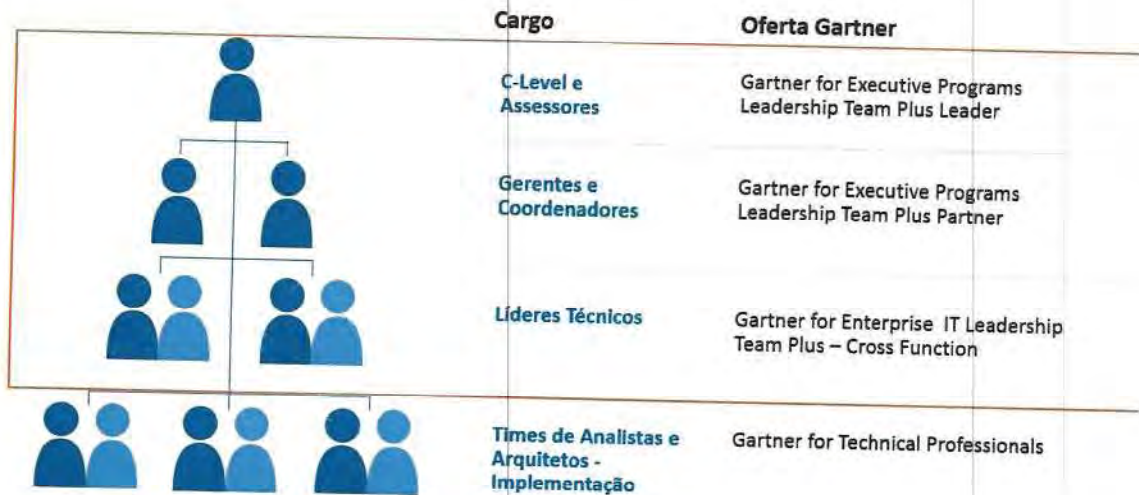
| Cargo | Oferta Gartner |
|---|---|
| C-Level e Assessores | Gartner for Executive Programs Leadership Team Plus Leader |
| Gerentes e Coordenadores | Gartner for Executive Programs Leadership Team Plus Partner |
| Líderes Técnicos | Gartner for Enterprise IT Leadership Team Plus – Cross Function |
| Times de Analistas e Arquitetos - Implementação | Gartner for Technical Professionals |